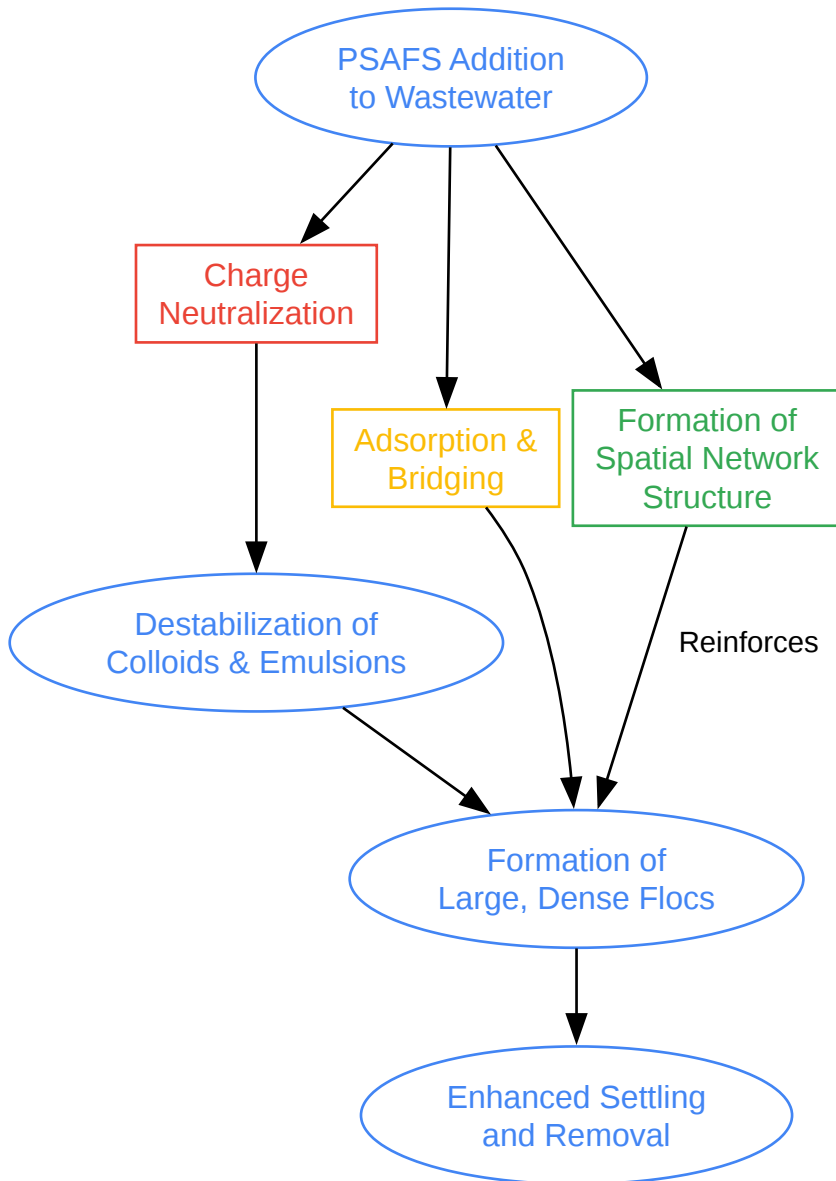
PSAFS Addition to Wastewater

Charge Neutralization

Adsorption & Bridging

Formation of Spatial Network Structure

Destabilization of Colloids & Emulsions

Reinforces

Formation of Large, Dense Flocs

Enhanced Settling and Removal